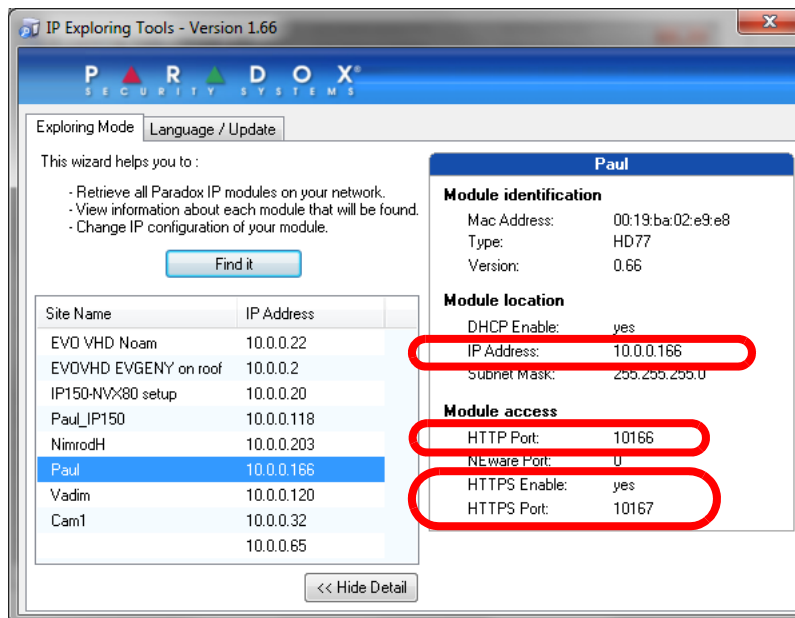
IP Exploring Tools - Version 1.66

PARADOX®
SECURITY SYSTEMS

Exploring Mode | Language / Update

This wizard helps you to :

- Retrieve all Paradox IP modules on your network.
- View information about each module that will be found.
- Change IP configuration of your module.

Find it

| Site Name | IP Address |
|---|---|
| EVO VHD Noam | 10.0.0.22 |
| EVOVHD EVGENY on roof | 10.0.0.2 |
| IP150-NVX80 setup | 10.0.0.20 |
| Paul_IP150 | 10.0.0.118 |
| NimrodH | 10.0.0.203 |
| Paul | 10.0.0.166 |
| Vadim | 10.0.0.120 |
| Cam1 | 10.0.0.32 |
| | 10.0.0.65 |

<< Hide Detail

Paul

Module identification
Mac Address: 00:19:ba:02:e9:e8
Type: HD77
Version: 0.66

Module location
DHCP Enable: yes
IP Address: 10.0.0.166
Subnet Mask: 255.255.255.0

Module access
HTTP Port: 10166
NEware Port: 0
HTTPS Enable: yes
HTTPS Port: 10167